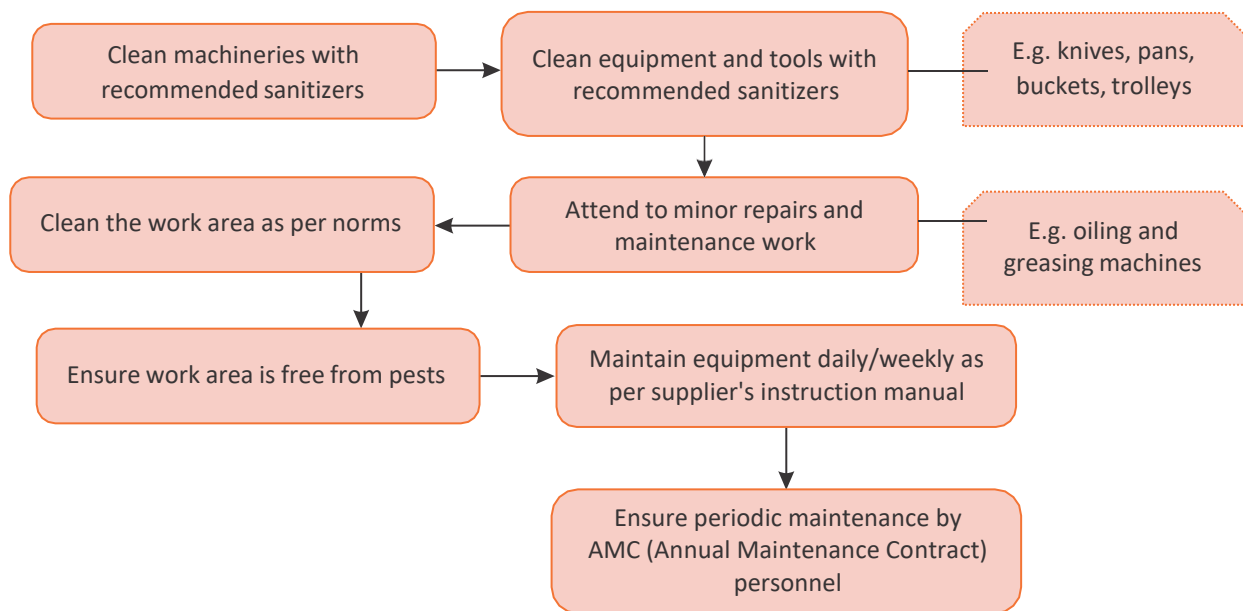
Clean machineries with recommended sanitizers

Clean equipment and tools with recommended sanitizers

E.g. knives, pans, buckets, trolleys

Clean the work area as per norms

Attend to minor repairs and maintenance work

E.g. oiling and greasing machines

Ensure work area is free from pests

Maintain equipment daily/weekly as per supplier's instruction manual

Ensure periodic maintenance by AMC (Annual Maintenance Contract) personnel